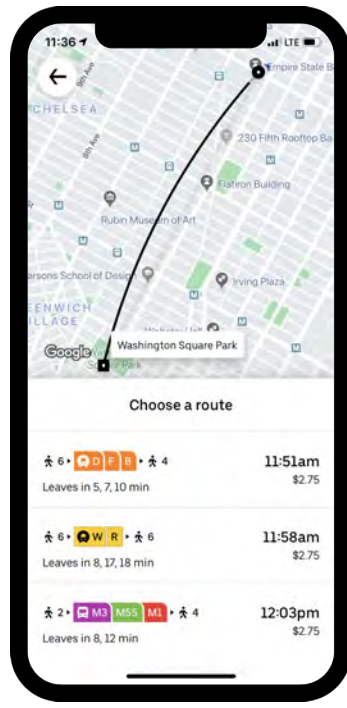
11:36 LTE

9th Ave
Empire State B
CHELSEA
8th Ave
230 Fifth Rooftop Ba
Flatiron Building
Rubin Museum of Art
arsons School of Design
Irving Plaza
EENWICH
ILLAGE
Google
Washington Square Park
Sq Park

Choose a route

6 D F B 4
Leaves in 5, 7, 10 min
11:51am
$2.75

6 W R 6
Leaves in 8, 17, 18 min
11:58am
$2.75

2 M3 M55 M1 4
Leaves in 8, 12 min
12:03pm
$2.75